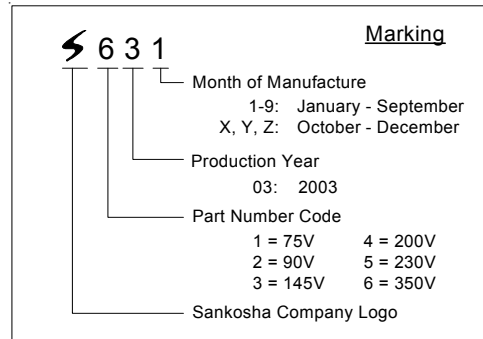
Marking

631

Month of Manufacture
1-9: January - September
X, Y, Z: October - December

Production Year
03: 2003

Part Number Code

| | |
|---|---|
| 1 = 75V | 4 = 200V |
| 2 = 90V | 5 = 230V |
| 3 = 145V | 6 = 350V |

Sankosha Company Logo